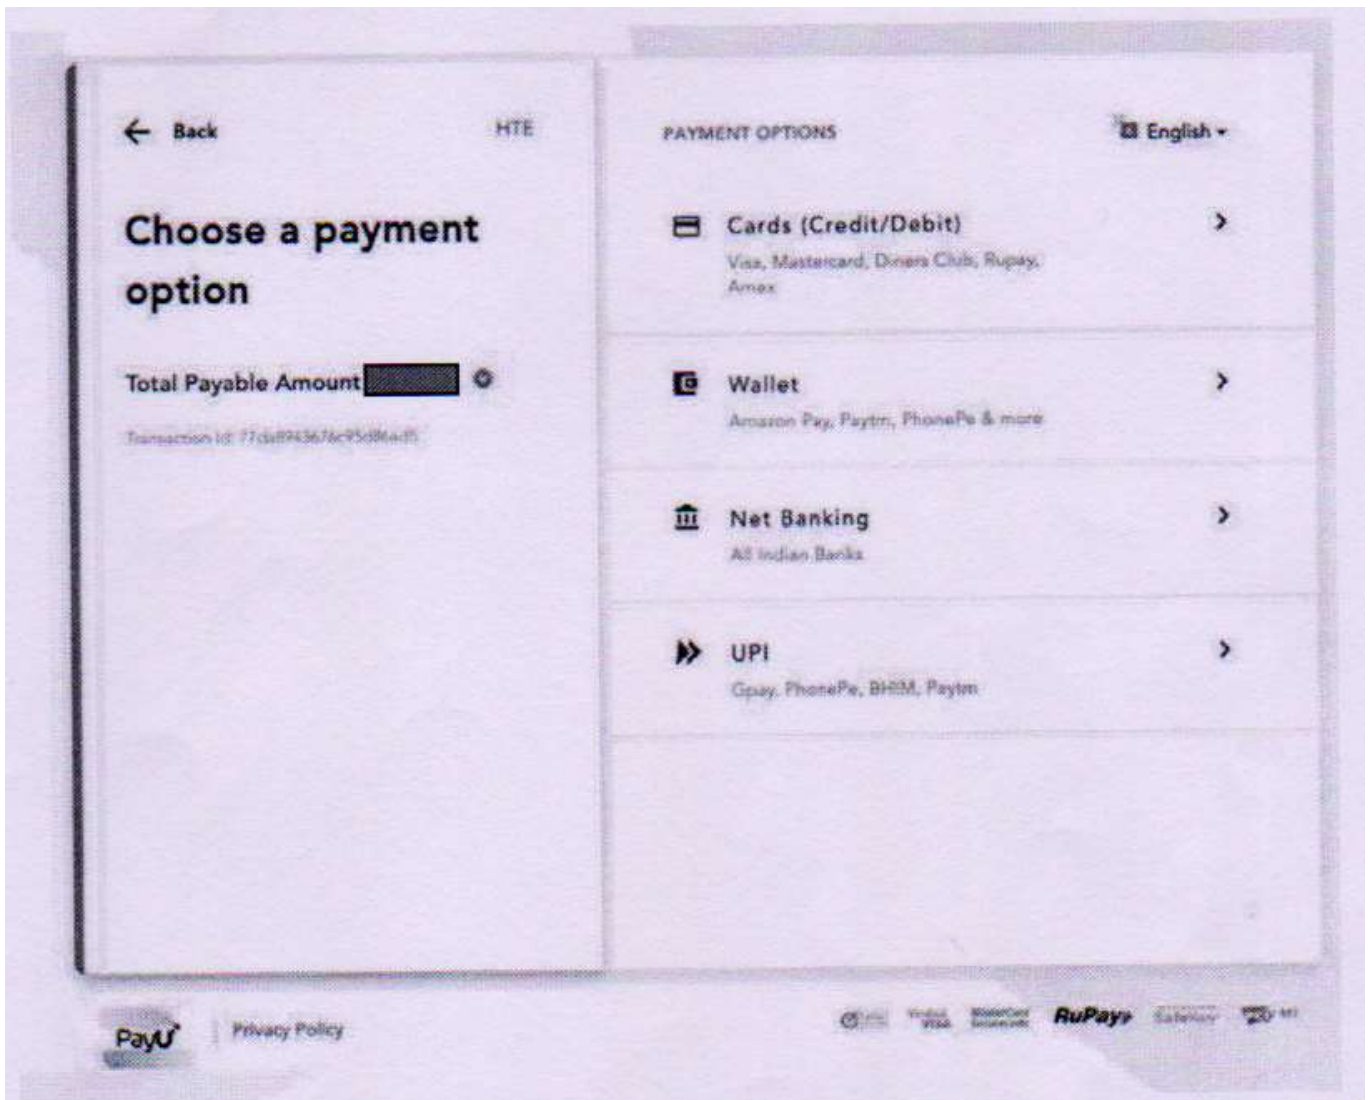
Back

HTE

Choose a payment option

Total Payable Amount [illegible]

Transaction Id: 77da894367ac95d8eadf5

PAYMENT OPTIONS

English

Cards (Credit/Debit)
Visa, Mastercard, Diners Club, Rupay, Amex

Wallet
Amazon Pay, Paytm, PhonePe & more

Net Banking
All Indian Banks

UPI
Gpay, PhonePe, BHIM, Paytm

PayU

Privacy Policy

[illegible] Verified by VISA MasterCard SecureCode RuPay SafeKey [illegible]